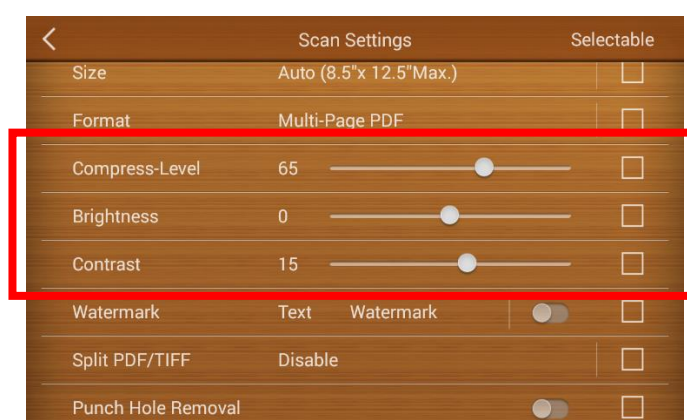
Scan Settings
Selectable

| | | |
|---|---|---|
| Size | Auto (8.5"x 12.5"Max.) | ☐ |
| Format | Multi-Page PDF | ☐ |
| Compress-Level | 65 | ☐ |
| Brightness | 0 | ☐ |
| Contrast | 15 | ☐ |
| Watermark | Text Watermark | ☐ |
| Split PDF/TIFF | Disable | ☐ |
| Punch Hole Removal | | ☐ |